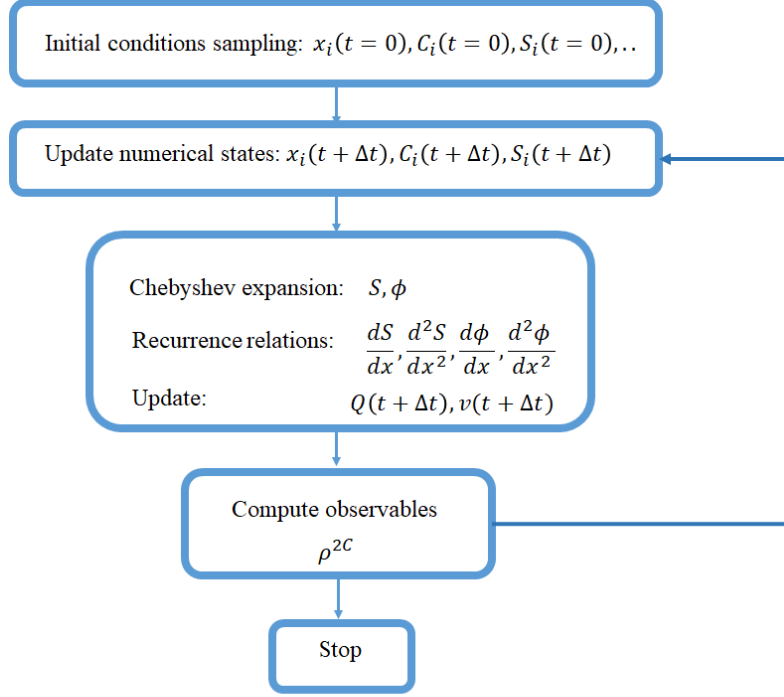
Initial conditions sampling: $x_i(t=0), C_i(t=0), S_i(t=0), ..$

Update numerical states: $x_i(t+\Delta t), C_i(t+\Delta t), S_i(t+\Delta t)$

Chebyshev expansion: $S, \phi$

Recurrence relations: $\frac{dS}{dx}, \frac{d^2S}{dx^2}, \frac{d\phi}{dx}, \frac{d^2\phi}{dx^2}$

Update: $Q(t+\Delta t), v(t+\Delta t)$

Compute observables

$\rho^{2C}$

Stop